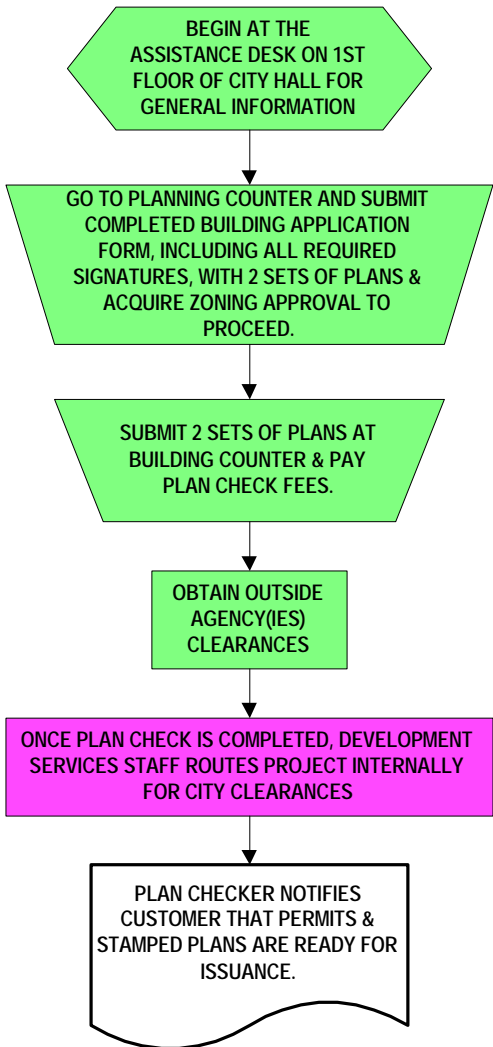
BEGIN AT THE ASSISTANCE DESK ON 1ST FLOOR OF CITY HALL FOR GENERAL INFORMATION

GO TO PLANNING COUNTER AND SUBMIT COMPLETED BUILDING APPLICATION FORM, INCLUDING ALL REQUIRED SIGNATURES, WITH 2 SETS OF PLANS & ACQUIRE ZONING APPROVAL TO PROCEED.

SUBMIT 2 SETS OF PLANS AT BUILDING COUNTER & PAY PLAN CHECK FEES.

OBTAIN OUTSIDE AGENCY(IES) CLEARANCES

ONCE PLAN CHECK IS COMPLETED, DEVELOPMENT SERVICES STAFF ROUTES PROJECT INTERNALLY FOR CITY CLEARANCES

PLAN CHECKER NOTIFIES CUSTOMER THAT PERMITS & STAMPED PLANS ARE READY FOR ISSUANCE.